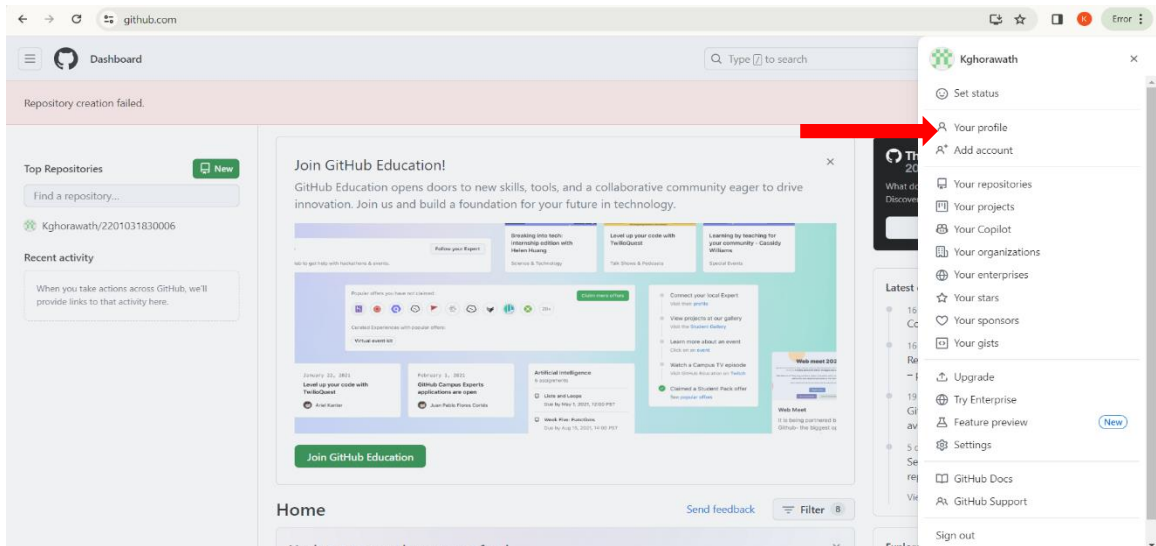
github.com

Error

Dashboard

Type / to search

Repository creation failed.

Top Repositories

New

Find a repository...

Kghorawath/2201031830006

Recent activity

When you take actions across GitHub, we'll provide links to that activity here.

Join GitHub Education!

GitHub Education opens doors to new skills, tools, and a collaborative community eager to drive innovation. Join us and build a foundation for your future in technology.

Breaking into tech: internship edition with Helen Huang

Level up your code with TwilioQuest

Learning by teaching for your community - Cassidy Williams

Follow your Expert

Popular offers you have not claimed

Claim more offers

Connect your local Expert

View projects at our gallery

Learn more about an event

Watch a Campus TV episode

Claimed a Student Pack offer

Virtual event kit

Artificial Intelligence

Level up your code with TwilioQuest

GitHub Campus Experts applications are open

Lists and Loops

Week Five: Functions

Web Meet

Join GitHub Education

Home

Send feedback

Filter 8

Latest

Kghorawath

Set status

Your profile

Add account

Your repositories

Your projects

Your Copilot

Your organizations

Your enterprises

Your stars

Your sponsors

Your gists

Upgrade

Try Enterprise

Feature preview

New

Settings

GitHub Docs

GitHub Support

Sign out